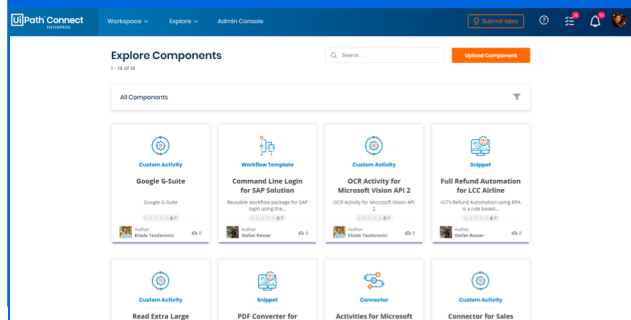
Ui Path Connect
ENTERPRISE

Workspace ∨ Explore ∨ Admin Console

Submit Idea

Explore Components
1 - 14 of 14

Search...

Upload Component

All Components

Custom Activity
Google G-Suite
Google G-Suite
0
Author
Eliade Teodorescu
0

Workflow Template
Command Line Login for SAP Solution
Reusable workflow package for SAP login using the...
0
Author
Stefan Resser
0

Custom Activity
OCR Activity for Microsoft Vision API 2
OCR Activity for Microsoft Vision API 2
0
Author
Eliade Teodorescu
0

Snippet
Full Refund Automation for LCC Airline
IQT's Refund Automation using RPA is a rule based...
0
Author
Stefan Resser
0

Custom Activity
Read Extra Large

Snippet
PDF Converter for

Connector
Activities for Microsoft

Custom Activity
Connector for Sales